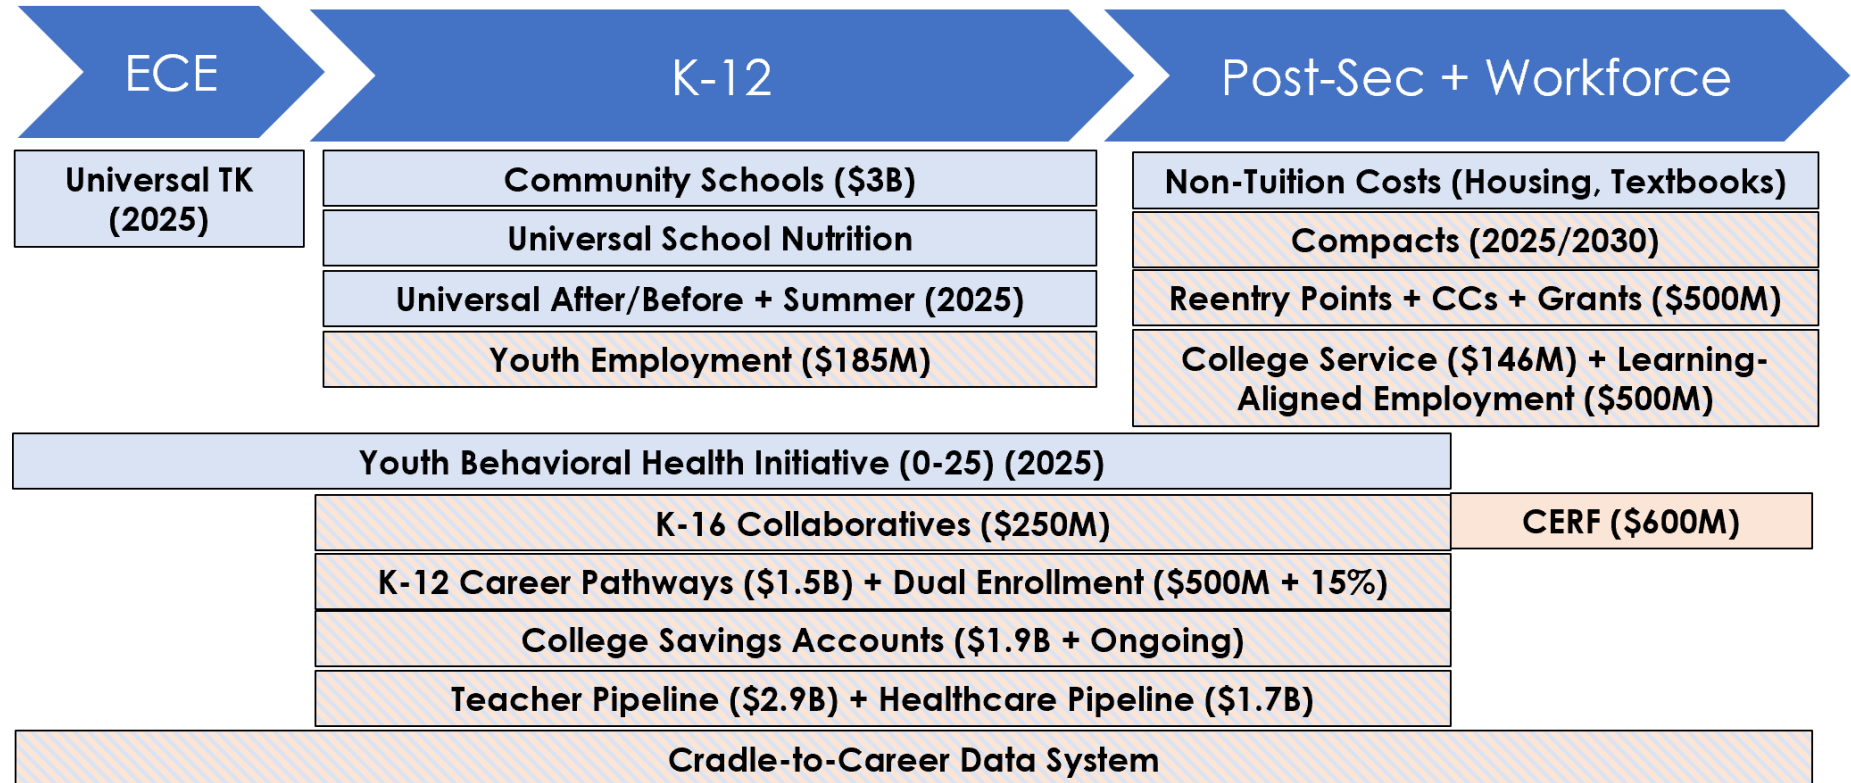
ECE

K-12

Post-Sec + Workforce

Universal TK (2025)

Community Schools (\$3B)

Universal School Nutrition

Universal After/Before + Summer (2025)

Youth Employment (\$185M)

Non-Tuition Costs (Housing, Textbooks)

Compacts (2025/2030)

Reentry Points + CCs + Grants (\$500M)

College Service (\$146M) + Learning-Aligned Employment (\$500M)

Youth Behavioral Health Initiative (0-25) (2025)

K-16 Collaboratives (\$250M)

CERF (\$600M)

K-12 Career Pathways (\$1.5B) + Dual Enrollment (\$500M + 15%)

College Savings Accounts (\$1.9B + Ongoing)

Teacher Pipeline (\$2.9B) + Healthcare Pipeline (\$1.7B)

Cradle-to-Career Data System